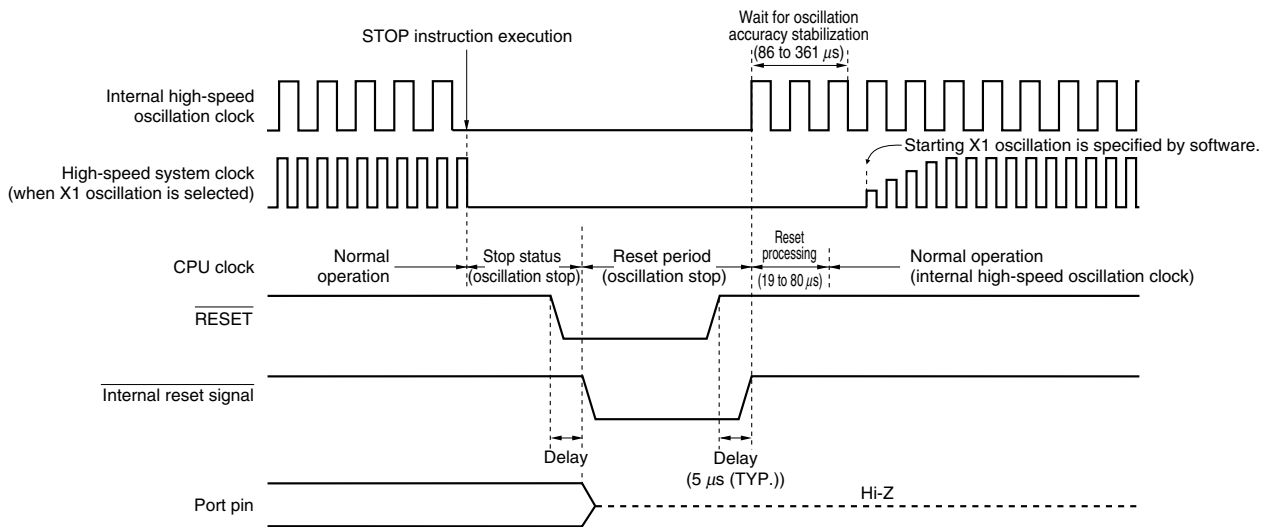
STOP instruction execution

Wait for oscillation accuracy stabilization (86 to 361 $\mu$s)

Internal high-speed oscillation clock

High-speed system clock (when X1 oscillation is selected)

Starting X1 oscillation is specified by software.

CPU clock

Normal operation

Stop status (oscillation stop)

Reset period (oscillation stop)

Reset processing (19 to 80 $\mu$s)

Normal operation (internal high-speed oscillation clock)

$\overline{\text{RESET}}$

$\overline{\text{Internal reset signal}}$

Delay

Delay (5 $\mu$s (TYP.))

Port pin

Hi-Z